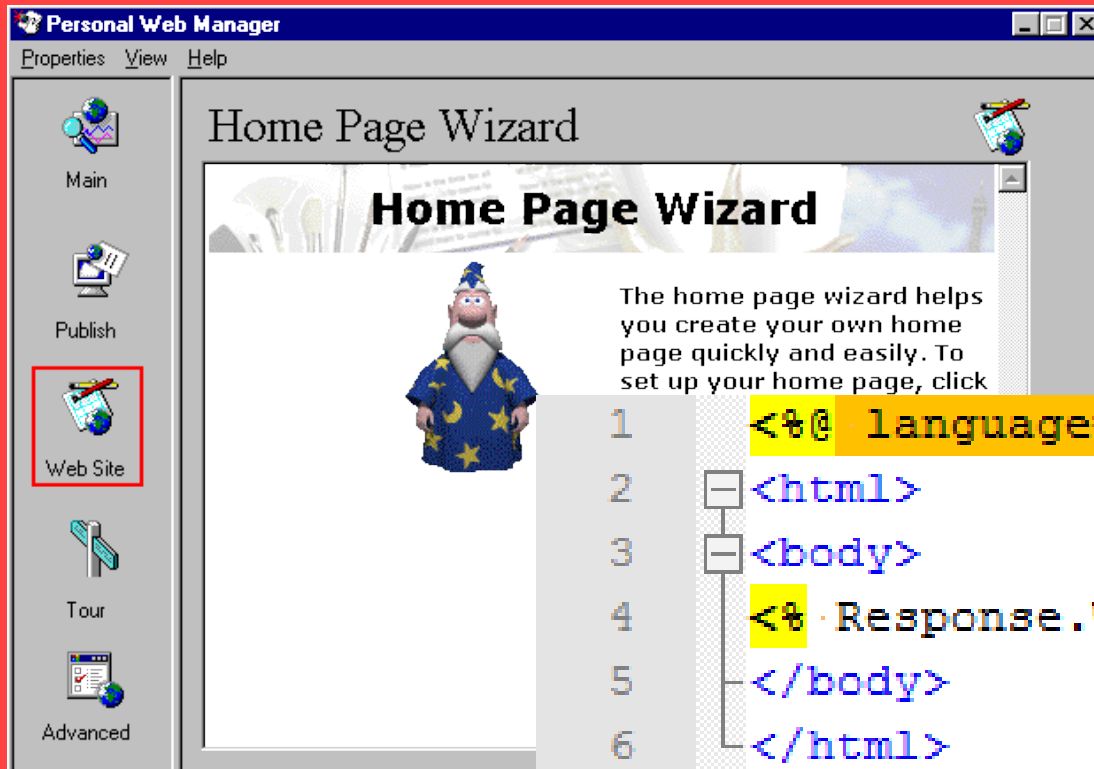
Personal Web Manager

Properties View Help

Main

Publish

Web Site

Tour

Advanced

Home Page Wizard

Home Page Wizard

The home page wizard helps you create your own home page quickly and easily. To set up your home page, click

1 <%@ language

2 <html>

3 <body>

4 <% Response.

5 </body>

6 </html>